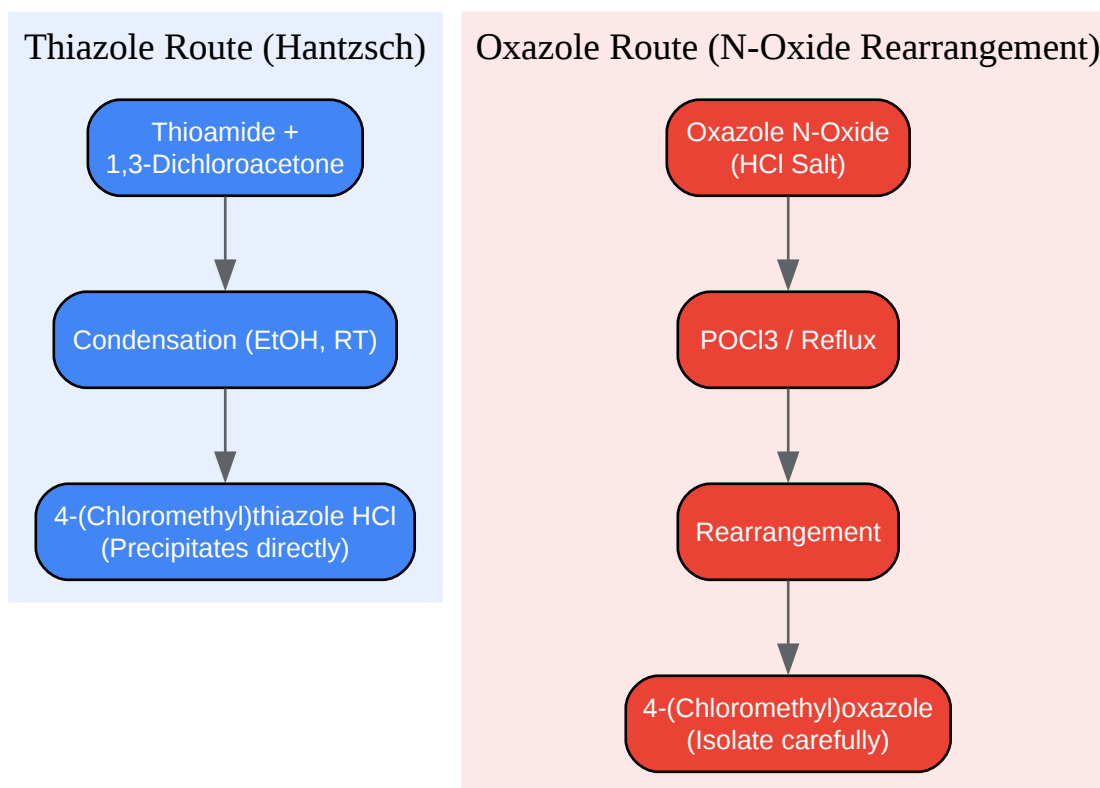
Thiazole Route (Hantzsch)

Thioamide + 1,3-Dichloroacetone

Condensation (EtOH, RT)

4-(Chloromethyl)thiazole HCl (Precipitates directly)

Oxazole Route (N-Oxide Rearrangement)

Oxazole N-Oxide (HCl Salt)

POCl3 / Reflux

Rearrangement

4-(Chloromethyl)oxazole (Isolate carefully)